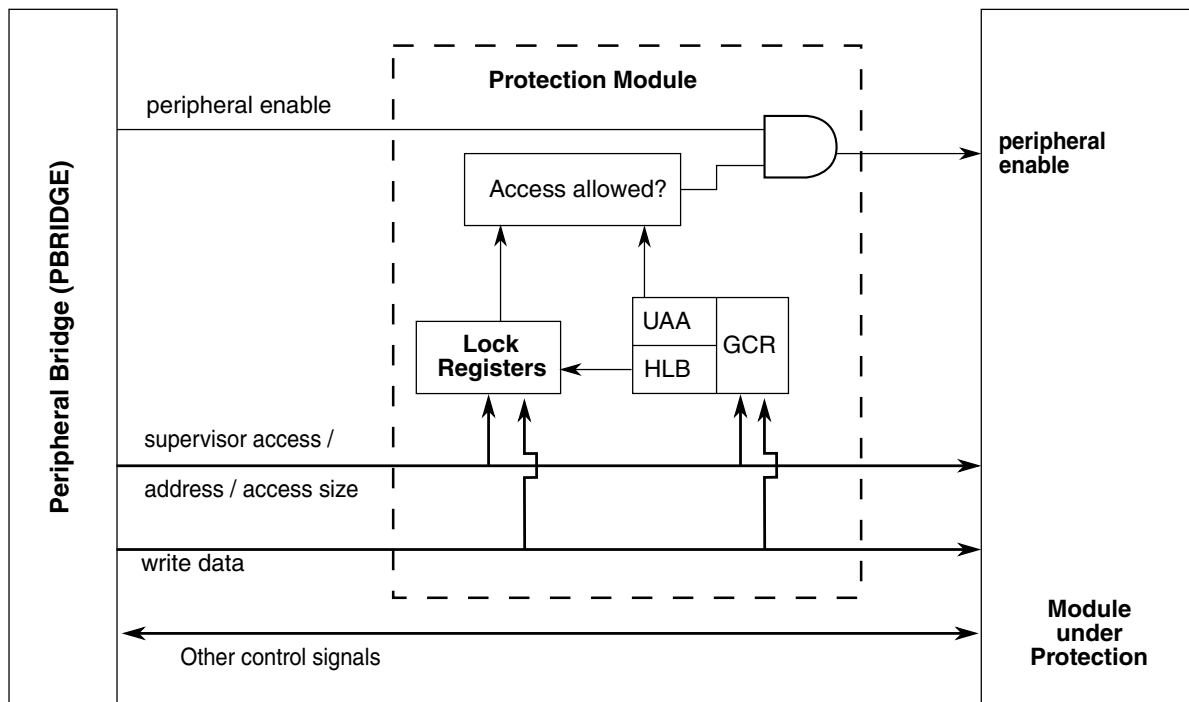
Peripheral Bridge (PBRIDGE)

Protection Module

peripheral enable

Access allowed?

UAA

HLB

GCR

Lock Registers

supervisor access /

address / access size

write data

Other control signals

peripheral enable

Module under Protection